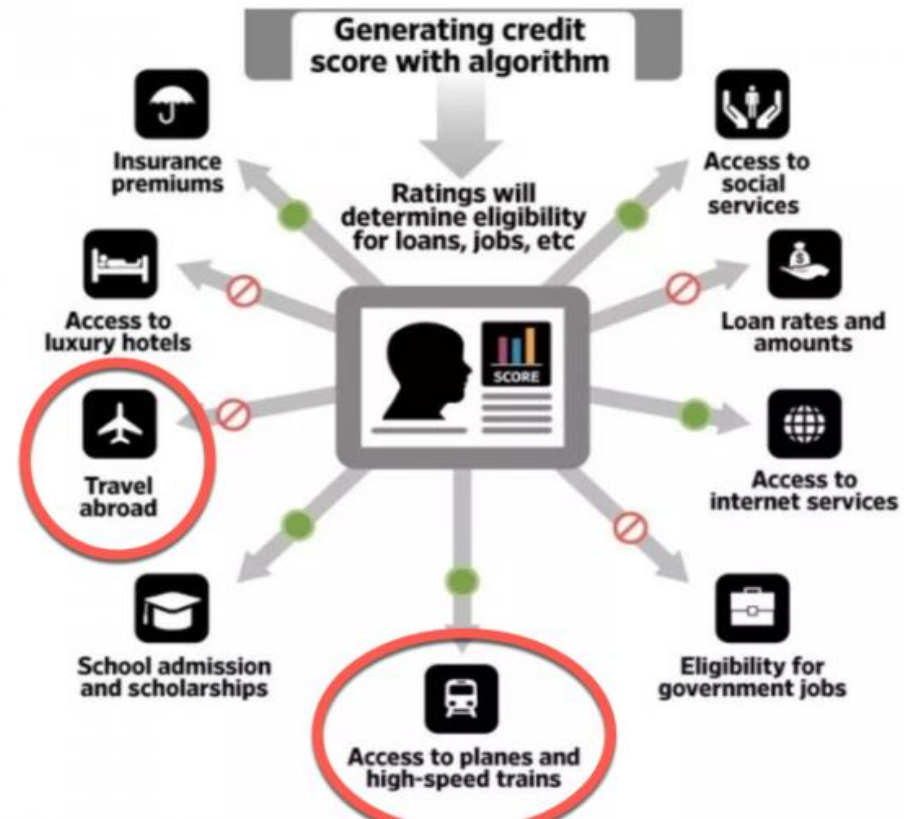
Generating credit score with algorithm

Ratings will determine eligibility for loans, jobs, etc

SCORE

Insurance premiums

Access to social services

Access to luxury hotels

Loan rates and amounts

Travel abroad

Access to internet services

School admission and scholarships

Access to planes and high-speed trains

Eligibility for government jobs